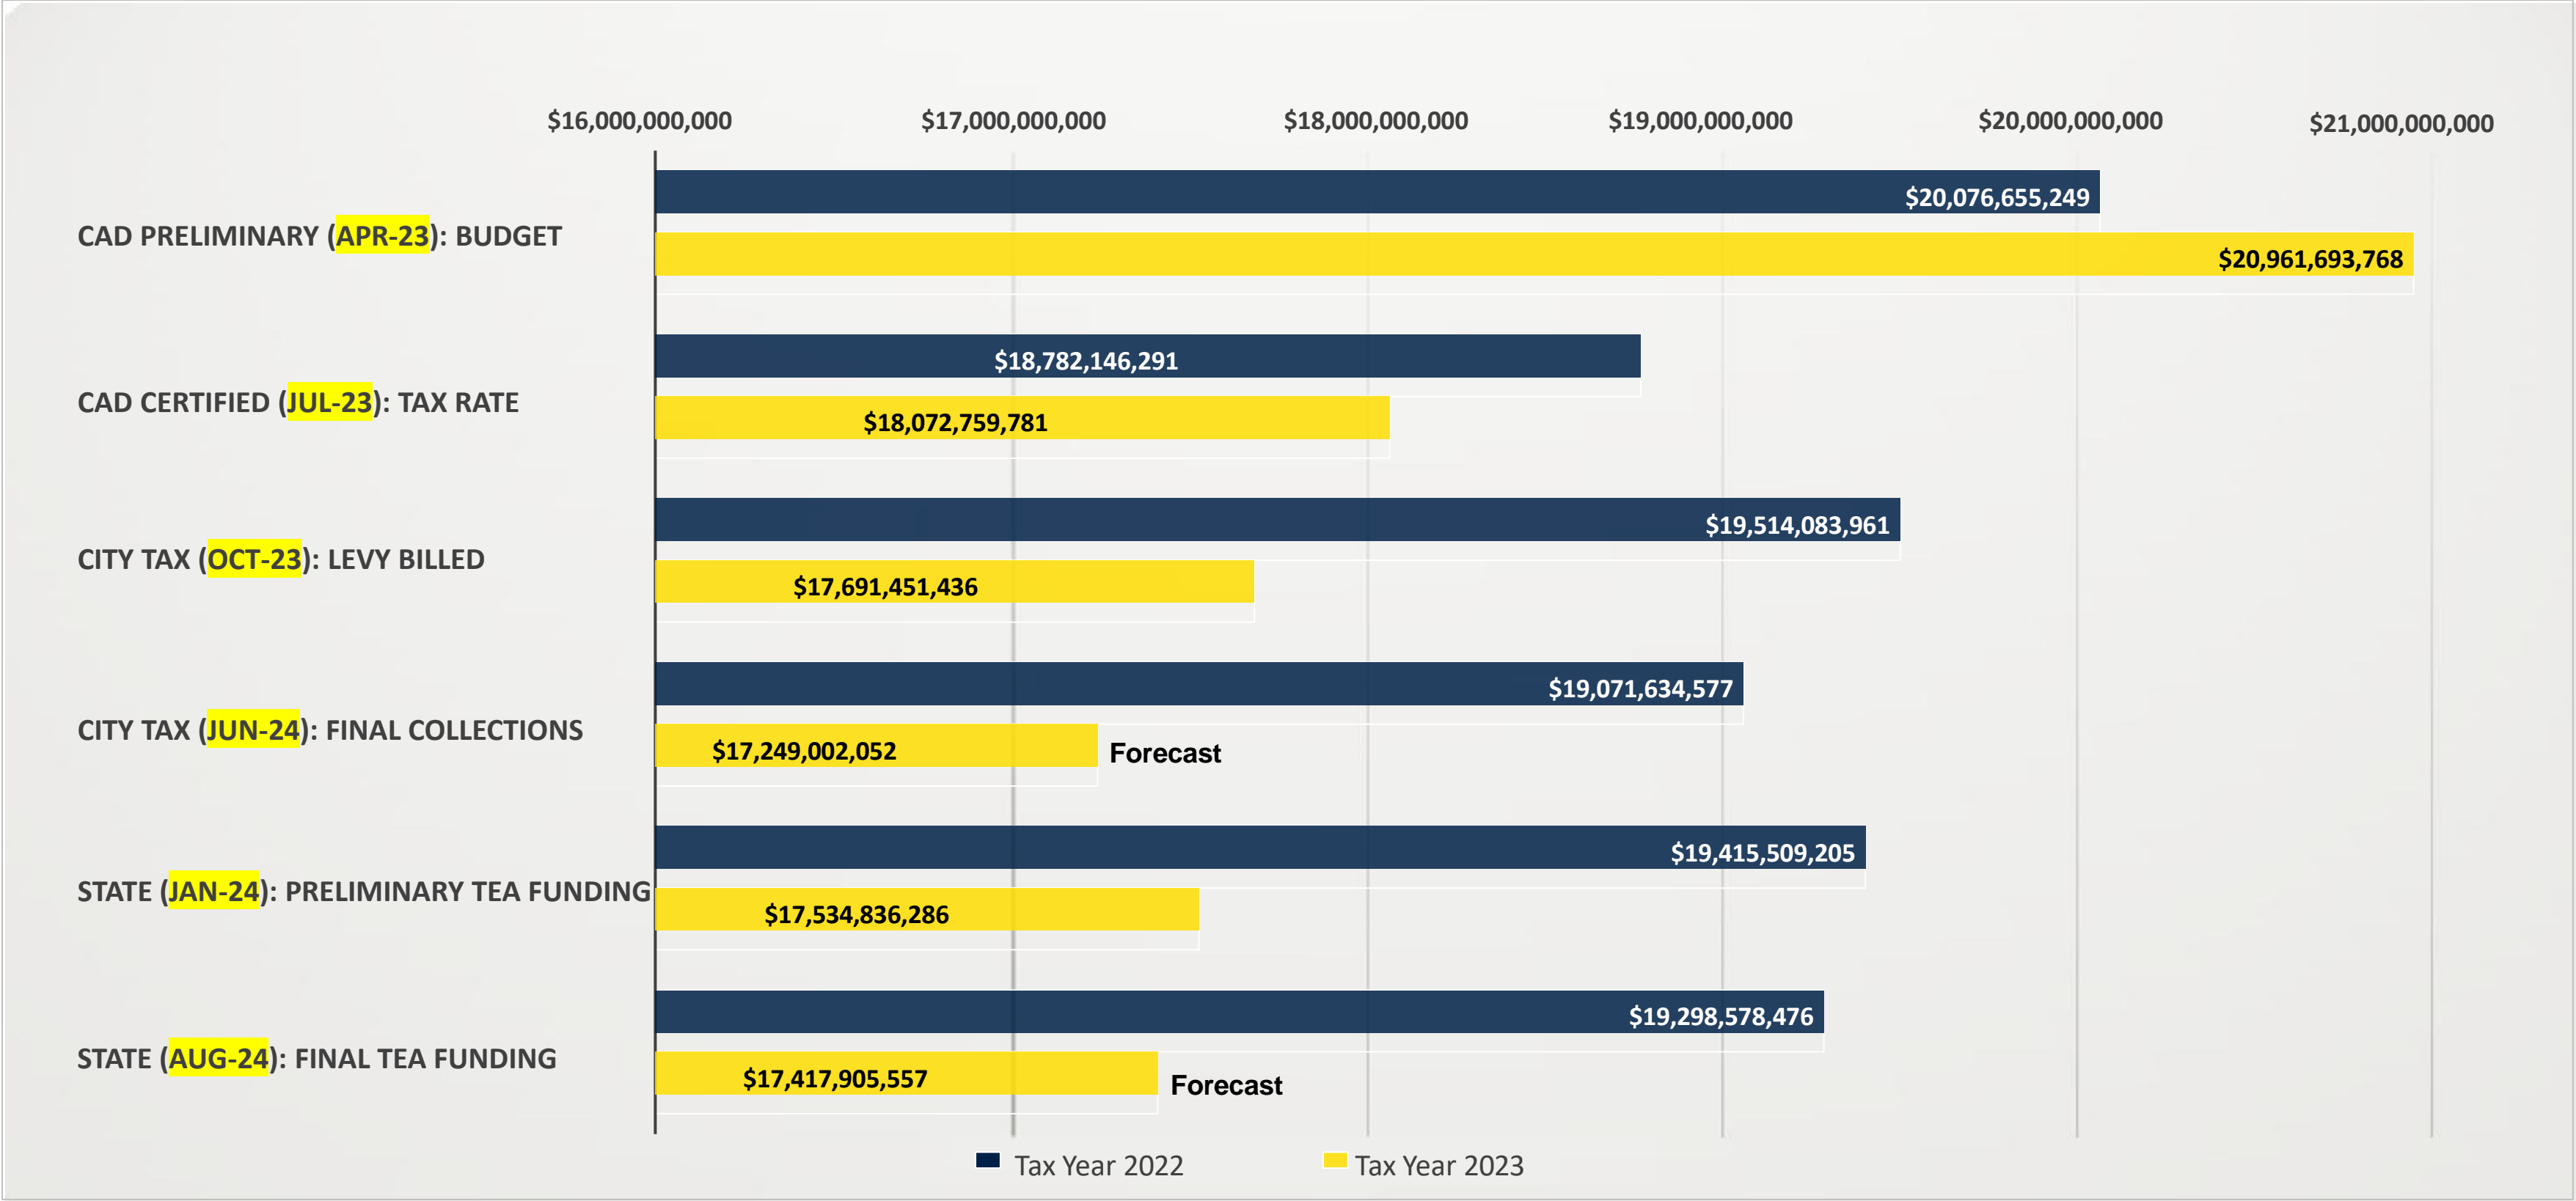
$16,000,000,000 $17,000,000,000 $18,000,000,000 $19,000,000,000 $20,000,000,000 $21,000,000,000

CAD PRELIMINARY (APR-23): BUDGET
$20,076,655,249
$20,961,693,768

CAD CERTIFIED (JUL-23): TAX RATE
$18,782,146,291
$18,072,759,781

CITY TAX (OCT-23): LEVY BILLED
$19,514,083,961
$17,691,451,436

CITY TAX (JUN-24): FINAL COLLECTIONS
$19,071,634,577
$17,249,002,052
Forecast

STATE (JAN-24): PRELIMINARY TEA FUNDING
$19,415,509,205
$17,534,836,286

STATE (AUG-24): FINAL TEA FUNDING
$19,298,578,476
$17,417,905,557
Forecast

Tax Year 2022 Tax Year 2023